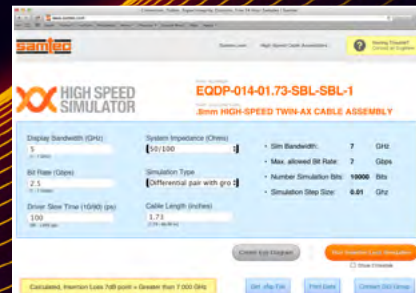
samtec

System Loss

High Speed Cable Assemblies

Having Trouble?

HIGH SPEED SIMULATOR

EQDP-014-01.73-SBL-SBL-1

.8mm HIGH-SPEED TWIN-AX CABLE ASSEMBLY

Display Bandwidth (GHz)
5

Bit Rate (Gbps)
2.5

Driver Slew Time (10/90) (ps)
100

System Impedance (Ohms)
50/100

Simulation Type
Differential pair with gro

Cable Length (inches)
1.73

• Sim Bandwidth: 7 GHz

• Max. allowed Bit Rate: 7 Gbps

• Number Simulation bits: 10000 Bits

• Simulation Step Size: 0.01 Ghz

Create Eye Diagram

Show Crosstalk

Calculated, Insertion Loss 7dB point = Greater than 7.000 GHz

Get .s4p File

Print Data

Contact SIG Group